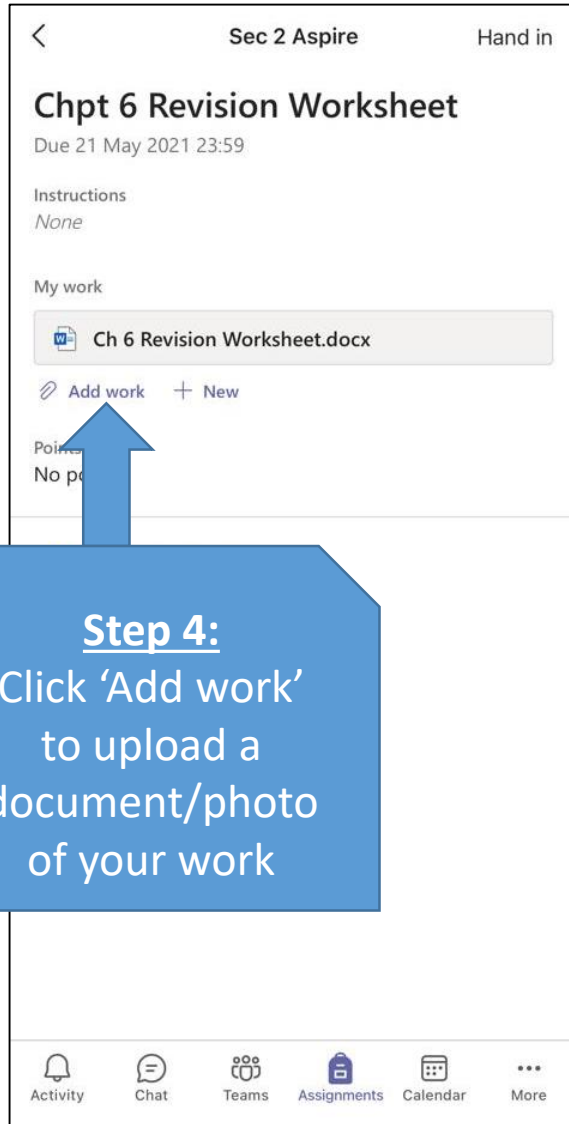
<

Sec 2 Aspire

Hand in

Chpt 6 Revision Worksheet

Due 21 May 2021 23:59

Instructions

None

My work

Ch 6 Revision Worksheet.docx

Add work + New

Poi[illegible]

No p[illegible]

Step 4:

Click 'Add work' to upload a document/photo of your work

Activity Chat Teams Assignments Calendar More